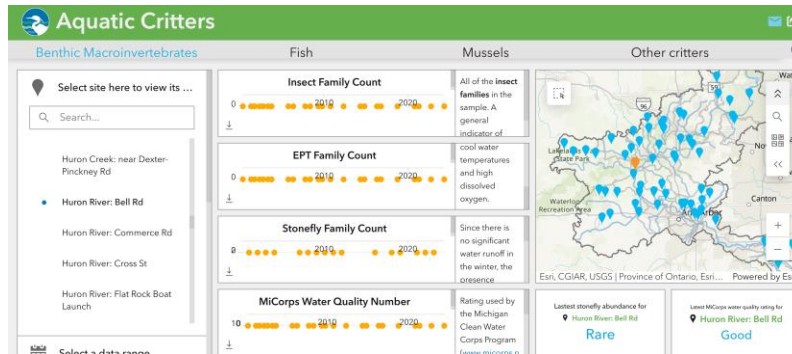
Aquatic Critters

Benthic Macroinvertebrates | Fish | Mussels | Other critters

Select site here to view its ...

Search...

Huron Creek: near Dexter-Pinckney Rd

Huron River: Bell Rd

Huron River: Commerce Rd

Huron River: Cross St

Huron River: Flat Rock Boat Launch

Select a data range

Insect Family Count

0 2010 2020

All of the insect families in the sample. A general indicator of

EPT Family Count

0 2010 2020

cool water temperatures and high dissolved oxygen.

Stonefly Family Count

0 2010 2020

Since there is no significant water runoff in the winter, the presence

MiCorps Water Quality Number

10 2010 2020

Rating used by the Michigan Clean Water Corps Program (www.micorps.n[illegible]

Lakelands State Park

Waterloo Recreation Area

Novi

Canton

Ann Arbor

Esri, CGIAR, USGS | Province of Ontario, Esri... Powered by Es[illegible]

Lastest stonefly abundance for
Huron River: Bell Rd
Rare

Latest MiCorps water quality rating for
Huron River: Bell Rd
Good